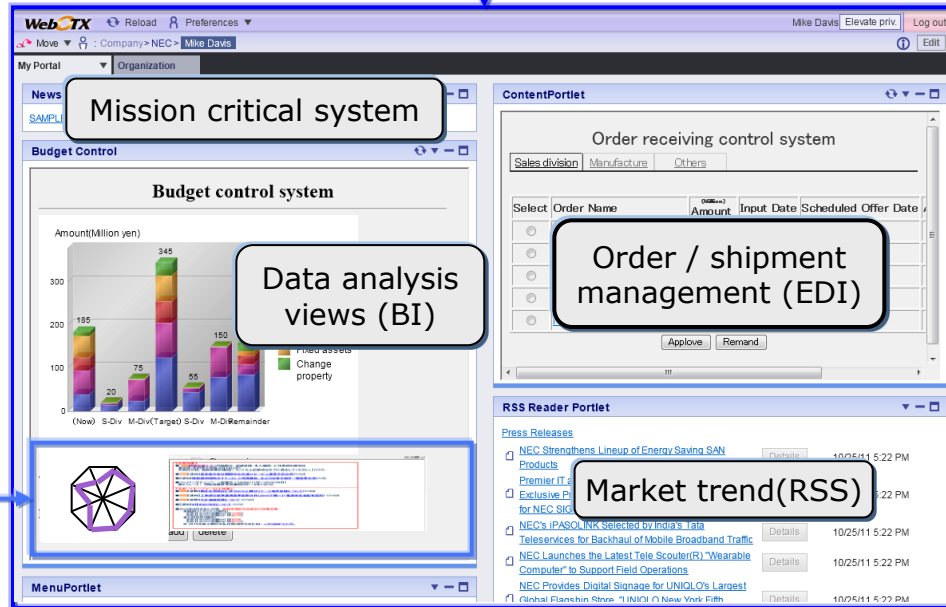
WebOTX Reload Preferences ▼ Mike Davis Elevate priv. Log out

Move ▼ : Company > NEC > Mike Davis Edit

My Portal ▼ Organization

News

SAMPL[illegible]

Mission critical system

Budget Control

Budget control system

Amount(Million yen)

345

300

200

100

0

185

20

75

55

150

Fixed assets

Change property

(Now) S-Div M-Div(Target) S-Div M-Div Remainder

Data analysis views (BI)

add delete

MenuPortlet

ContentPortlet

Order receiving control system

Sales division Manufacture Others

| Select | Order Name | Amount | Input Date | Scheduled Offer Date |
|---|---|---|---|---|

Order / shipment management (EDI)

Applove Remand

RSS Reader Portlet

Press Releases

NEC Strengthens Lineup of Energy Saving SAN Products Details 10/25/11 5:22 PM

Premier IT a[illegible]

Exclusive Pr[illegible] for NEC SIG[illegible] 10/25/11 5:22 PM

Market trend(RSS)

NEC's iPASOLINK Selected by India's Tata Teleservices for Backhaul of Mobile Broadband Traffic Details 10/25/11 5:22 PM

NEC Launches the Latest Tele Scouter(R) "Wearable Computer" to Support Field Operations Details 10/25/11 5:22 PM

NEC Provides Digital Signage for UNIQLO's Largest Global Flagship Store, "UNIQLO New York Fifth Details 10/25/11 5:22 PM